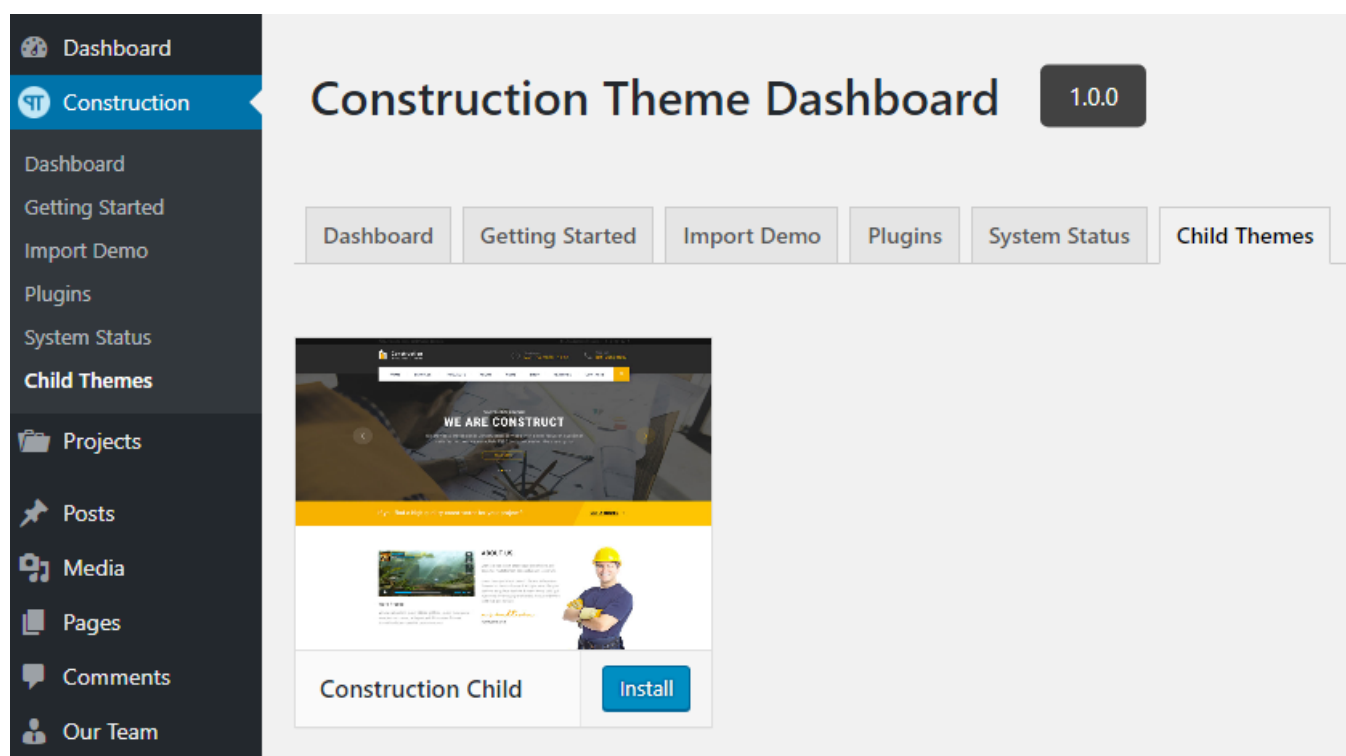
Dashboard
Construction
Dashboard
Getting Started
Import Demo
Plugins
System Status
Child Themes
Projects
Posts
Media
Pages
Comments
Our Team

Construction Theme Dashboard 1.0.0

Dashboard | Getting Started | Import Demo | Plugins | System Status | Child Themes

WE ARE CONSTRUCT
ABOUT US

Construction Child
Install